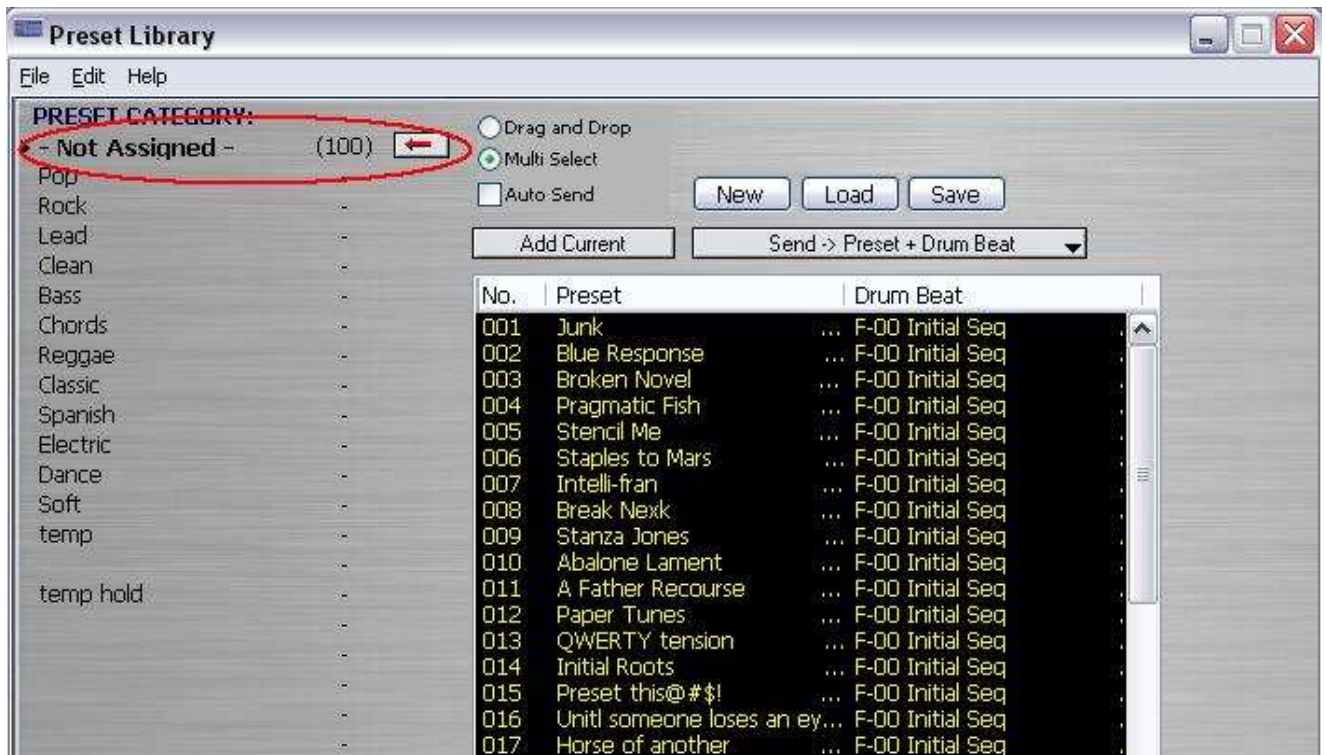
Preset Library

File Edit Help

PRESET CATEGORY:
- Not Assigned - (100)
Pop
Rock -
Lead -
Clean -
Bass -
Chords -
Reggae -
Classic -
Spanish -
Electric -
Dance -
Soft -
temp -
-
temp hold -
-
-
-
-
-

Drag and Drop
Multi Select
Auto Send

New Load Save

Add Current
Send -> Preset + Drum Beat

| No. | Preset | Drum Beat |
|---|---|---|
| 001 | Junk | ... F-00 Initial Seq |
| 002 | Blue Response | ... F-00 Initial Seq |
| 003 | Broken Novel | ... F-00 Initial Seq |
| 004 | Pragmatic Fish | ... F-00 Initial Seq |
| 005 | Stencil Me | ... F-00 Initial Seq |
| 006 | Staples to Mars | ... F-00 Initial Seq |
| 007 | Intelli-fran | ... F-00 Initial Seq |
| 008 | Break Nexk | ... F-00 Initial Seq |
| 009 | Stanza Jones | ... F-00 Initial Seq |
| 010 | Abalone Lament | ... F-00 Initial Seq |
| 011 | A Father Recourse | ... F-00 Initial Seq |
| 012 | Paper Tunes | ... F-00 Initial Seq |
| 013 | QWERTY tension | ... F-00 Initial Seq |
| 014 | Initial Roots | ... F-00 Initial Seq |
| 015 | Preset this@#$! | ... F-00 Initial Seq |
| 016 | Unitl someone loses an ey... | F-00 Initial Seq |
| 017 | Horse of another | ... F-00 Initial Seq |